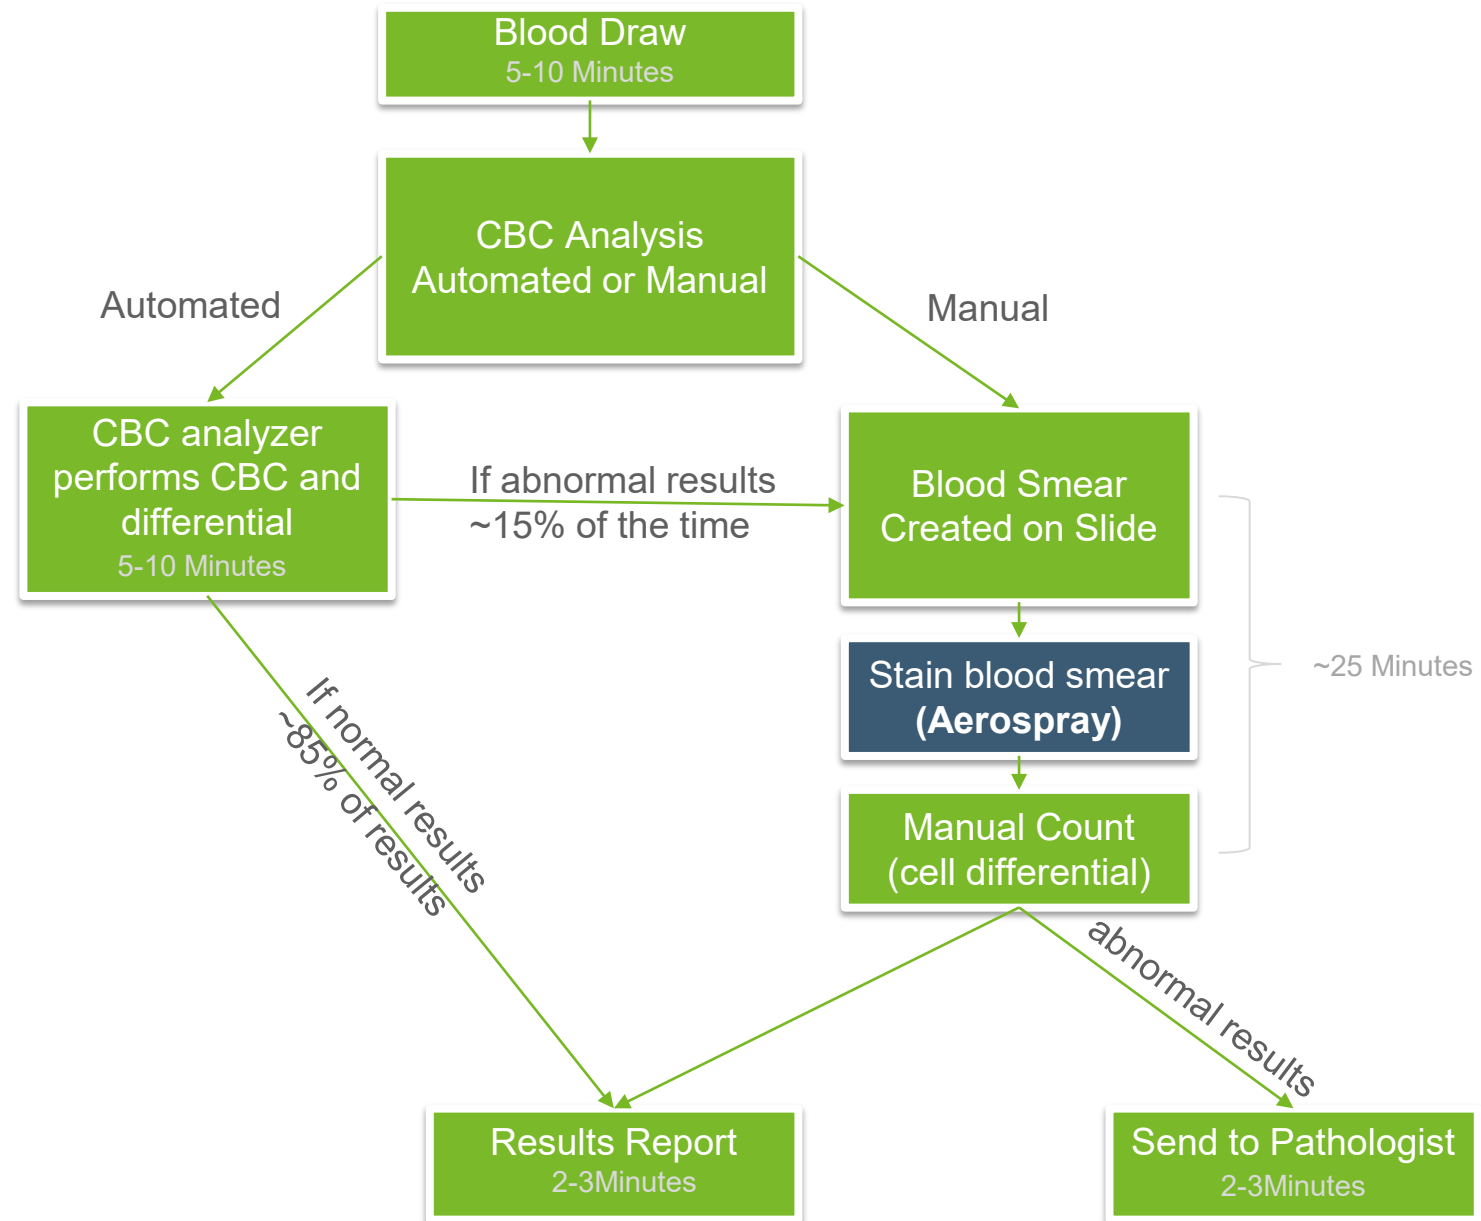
Blood Draw
5-10 Minutes

CBC Analysis
Automated or Manual

Automated

Manual

CBC analyzer performs CBC and differential
5-10 Minutes

If abnormal results
~15% of the time

Blood Smear Created on Slide

Stain blood smear
(Aerospray)

~25 Minutes

Manual Count
(cell differential)

If normal results
~85% of results

abnormal results

Results Report
2-3Minutes

Send to Pathologist
2-3Minutes